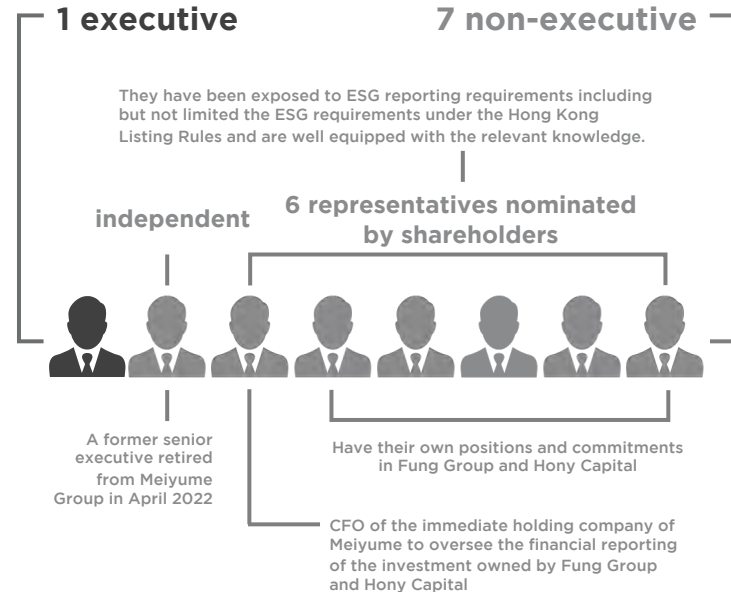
1 executive

7 non-executive

They have been exposed to ESG reporting requirements including but not limited the ESG requirements under the Hong Kong Listing Rules and are well equipped with the relevant knowledge.

independent

6 representatives nominated by shareholders

A former senior executive retired from Meiyume Group in April 2022

Have their own positions and commitments in Fung Group and Hony Capital

CFO of the immediate holding company of Meiyume to oversee the financial reporting of the investment owned by Fung Group and Hony Capital